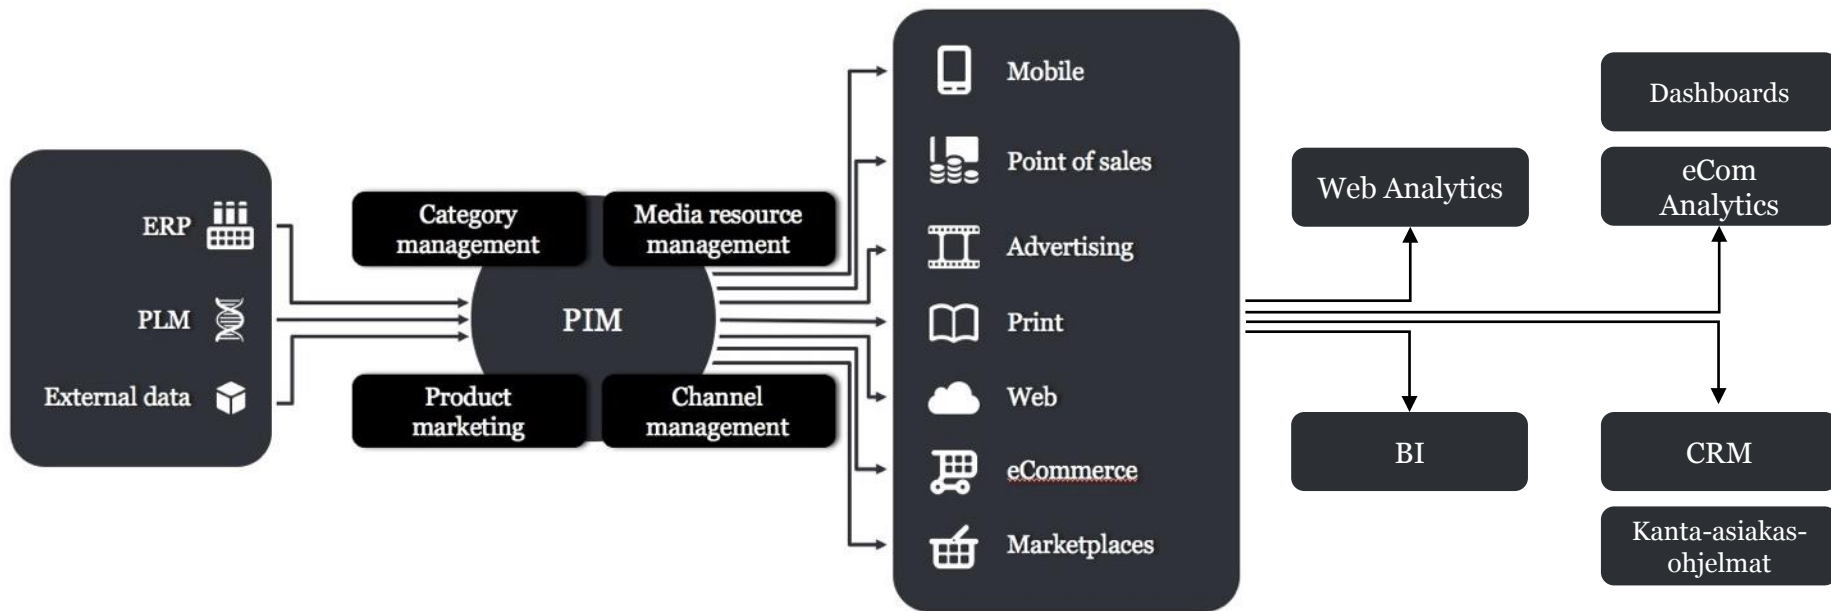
ERP

PLM

External data

Category management

Media resource management

PIM

Product marketing

Channel management

Mobile

Point of sales

Advertising

Print

Web

eCommerce

Marketplaces

Web Analytics

BI

Dashboards

eCom Analytics

CRM

Kanta-asiakas-ohjelmat